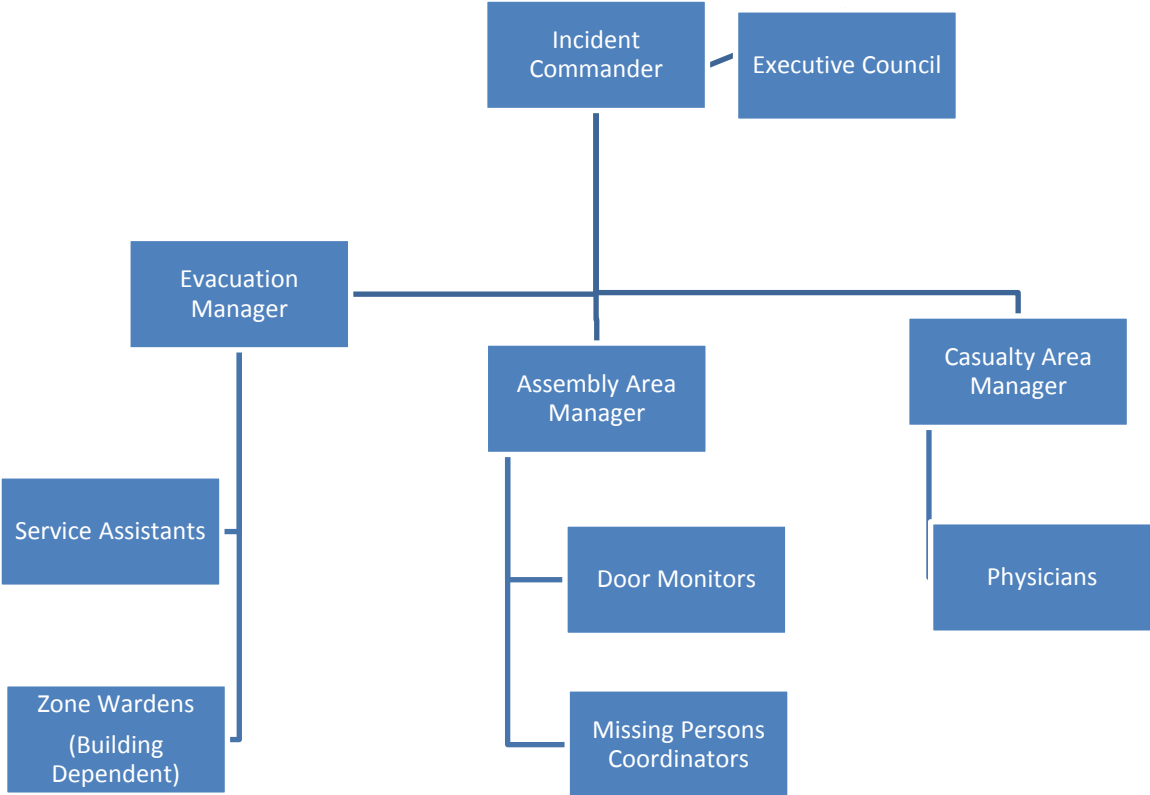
Incident Commander

Executive Council

Evacuation Manager

Assembly Area Manager

Casualty Area Manager

Service Assistants

Zone Wardens (Building Dependent)

Door Monitors

Missing Persons Coordinators

Physicians